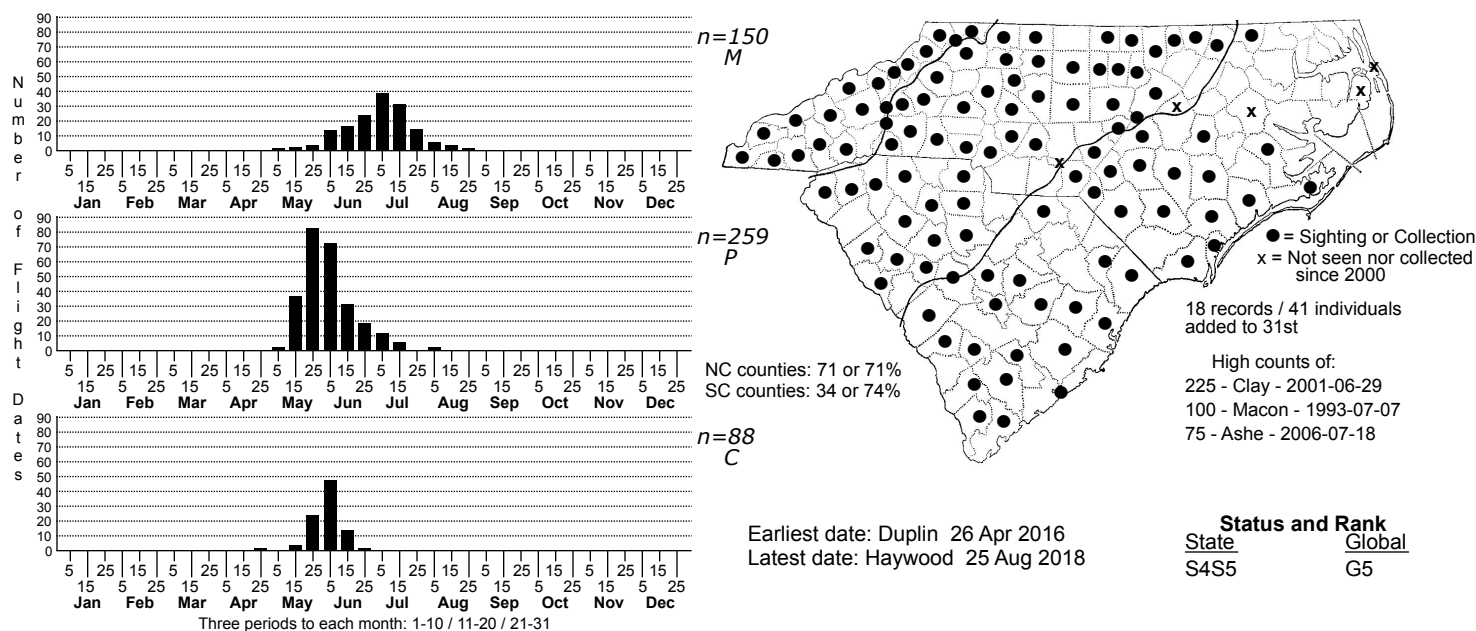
Number of Flight Dates

90
80
70
60
50
40
30
20
10
0
5 15 25 5 15 25 5 15 25 5 15 25 5 15 25 5 15 25 5 15 25 5 15 25 5 15 25 5 15 25 5 15 25 5 15 25
Jan Feb Mar Apr May Jun Jul Aug Sep Oct Nov Dec

n=150
M

90
80
70
60
50
40
30
20
10
0
5 15 25 5 15 25 5 15 25 5 15 25 5 15 25 5 15 25 5 15 25 5 15 25 5 15 25 5 15 25 5 15 25 5 15 25
Jan Feb Mar Apr May Jun Jul Aug Sep Oct Nov Dec

n=259
P

90
80
70
60
50
40
30
20
10
0
5 15 25 5 15 25 5 15 25 5 15 25 5 15 25 5 15 25 5 15 25 5 15 25 5 15 25 5 15 25 5 15 25 5 15 25
Jan Feb Mar Apr May Jun Jul Aug Sep Oct Nov Dec

n=88
C

Three periods to each month: 1-10 / 11-20 / 21-31

x x x x x

● = Sighting or Collection
x = Not seen nor collected since 2000

18 records / 41 individuals added to 31st

High counts of:
225 - Clay - 2001-06-29
100 - Macon - 1993-07-07
75 - Ashe - 2006-07-18

NC counties: 71 or 71%
SC counties: 34 or 74%

Earliest date: Duplin 26 Apr 2016
Latest date: Haywood 25 Aug 2018

Status and Rank
| State | Global |
|---|---|
| S4S5 | G5 |